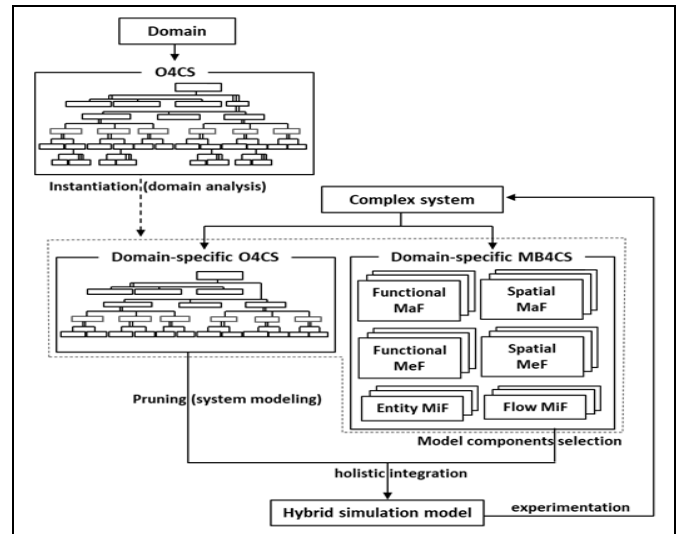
Domain

O4CS

Instantiation (domain analysis)

Complex system

Domain-specific O4CS

Domain-specific MB4CS

Functional MaF

Spatial MaF

Functional MeF

Spatial MeF

Entity MiF

Flow MiF

Pruning (system modeling)

Model components selection

holistic integration

Hybrid simulation model

experimentation